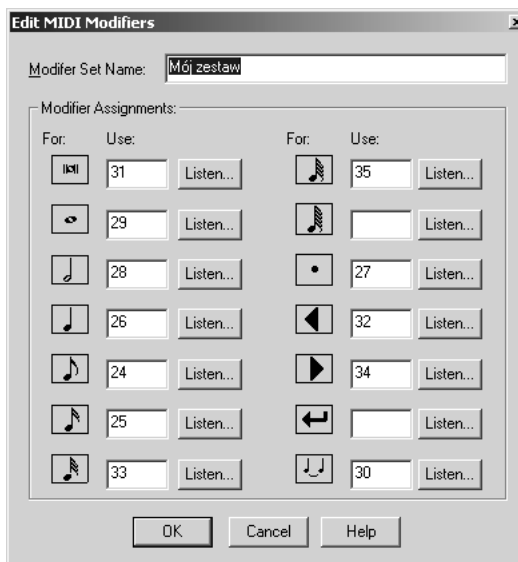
Edit MIDI Modifiers

Modifer Set Name: Mój zestaw

Modifier Assignments:

| For: | Use: | | For: | Use: | |
|---|---|---|---|---|---|
| | 31 | Listen... | | 35 | Listen... |
| | 29 | Listen... | | | Listen... |
| | 28 | Listen... | | 27 | Listen... |
| | 26 | Listen... | | 32 | Listen... |
| | 24 | Listen... | | 34 | Listen... |
| | 25 | Listen... | | | Listen... |
| | 33 | Listen... | | 30 | Listen... |

OK Cancel Help